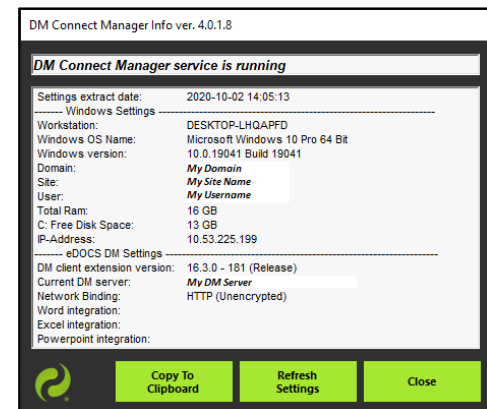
DM Connect Manager Info ver. 4.0.1.8

DM Connect Manager service is running

Settings extract date: 2020-10-02 14:05:13
------- Windows Settings -------------------------------------------
Workstation: DESKTOP-LHQAPFD
Windows OS Name: Microsoft Windows 10 Pro 64 Bit
Windows version: 10.0.19041 Build 19041
Domain: My Domain
Site: My Site Name
User: My Username
Total Ram: 16 GB
C: Free Disk Space: 13 GB
IP-Address: 10.53.225.199
------- eDOCS DM Settings -------------------------------------------
DM client extension version: 16.3.0 - 181 (Release)
Current DM server: My DM Server
Network Binding: HTTP (Unencrypted)
Word integration:
Excel integration:
Powerpoint integration:

Copy To Clipboard

Refresh Settings

Close